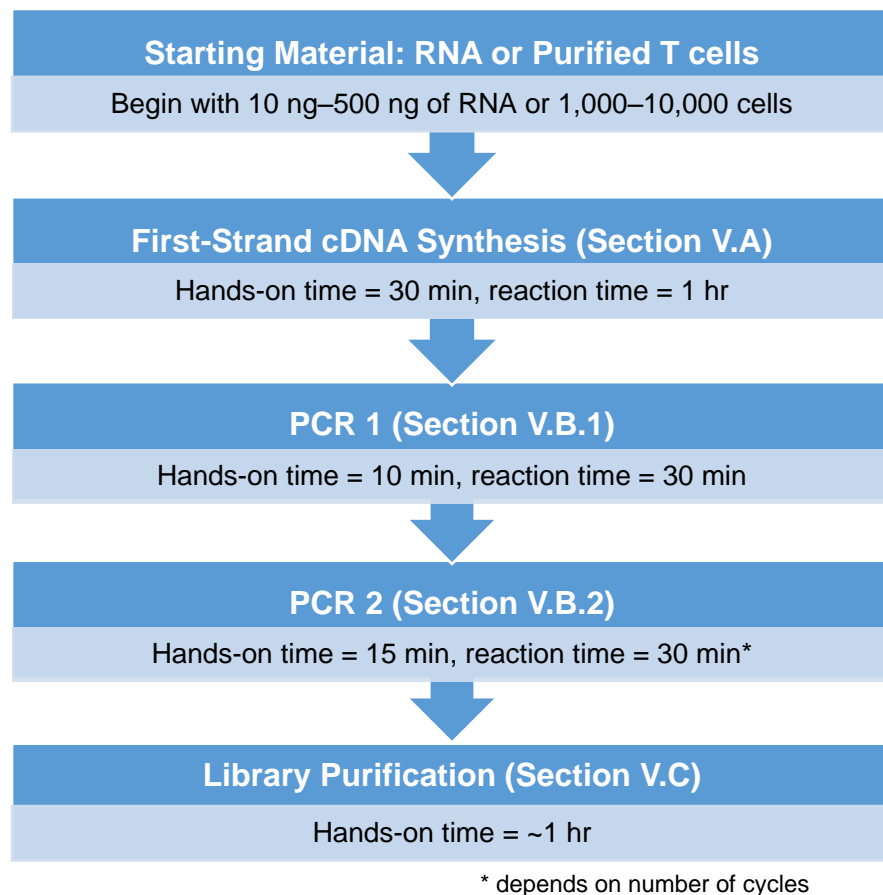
Starting Material: RNA or Purified T cells

Begin with 10 ng–500 ng of RNA or 1,000–10,000 cells

First-Strand cDNA Synthesis (Section V.A)

Hands-on time = 30 min, reaction time = 1 hr

PCR 1 (Section V.B.1)

Hands-on time = 10 min, reaction time = 30 min

PCR 2 (Section V.B.2)

Hands-on time = 15 min, reaction time = 30 min*

Library Purification (Section V.C)

Hands-on time = ~1 hr

* depends on number of cycles